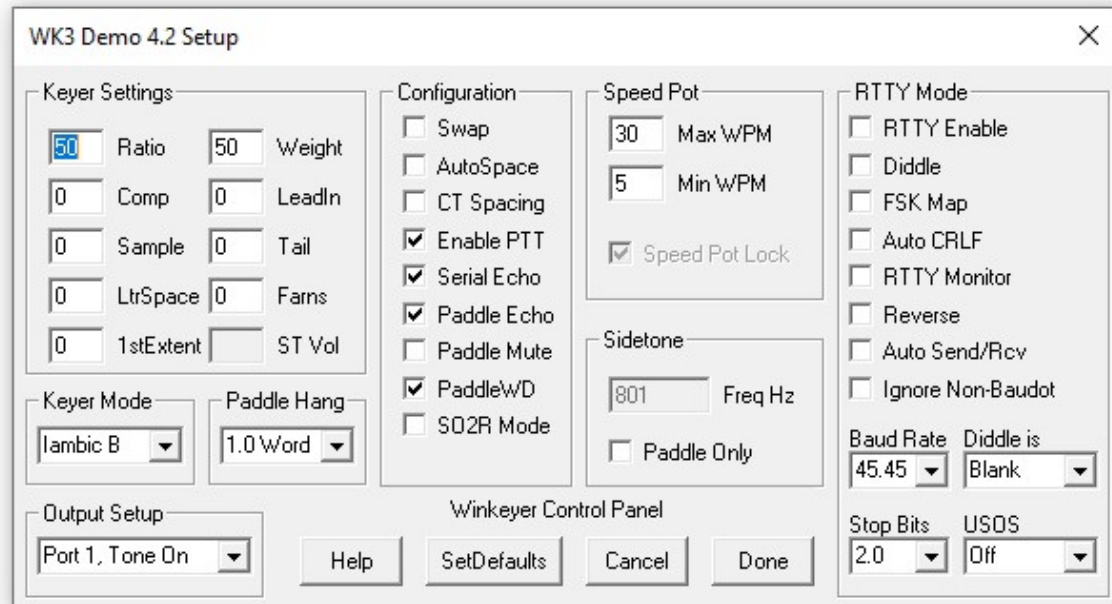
WK3 Demo 4.2 Setup

×

Keyer Settings

50 Ratio
50 Weight
0 Comp
0 LeadIn
0 Sample
0 Tail
0 LtrSpace
0 Farns
0 1stExtent
ST Vol

Keyer Mode
Iambic B

Paddle Hang
1.0 Word

Output Setup
Port 1, Tone On

Configuration
Swap
AutoSpace
CT Spacing
Enable PTT
Serial Echo
Paddle Echo
Paddle Mute
PaddleWD
SO2R Mode

Speed Pot
30 Max WPM
5 Min WPM
Speed Pot Lock

Sidetone
801 Freq Hz
Paddle Only

Winkeyer Control Panel

Help
SetDefaults
Cancel
Done

RTTY Mode
RTTY Enable
Diddle
FSK Map
Auto CRLF
RTTY Monitor
Reverse
Auto Send/Rcv
Ignore Non-Baudot

Baud Rate
45.45

Diddle is
Blank

Stop Bits
2.0

USOS
Off